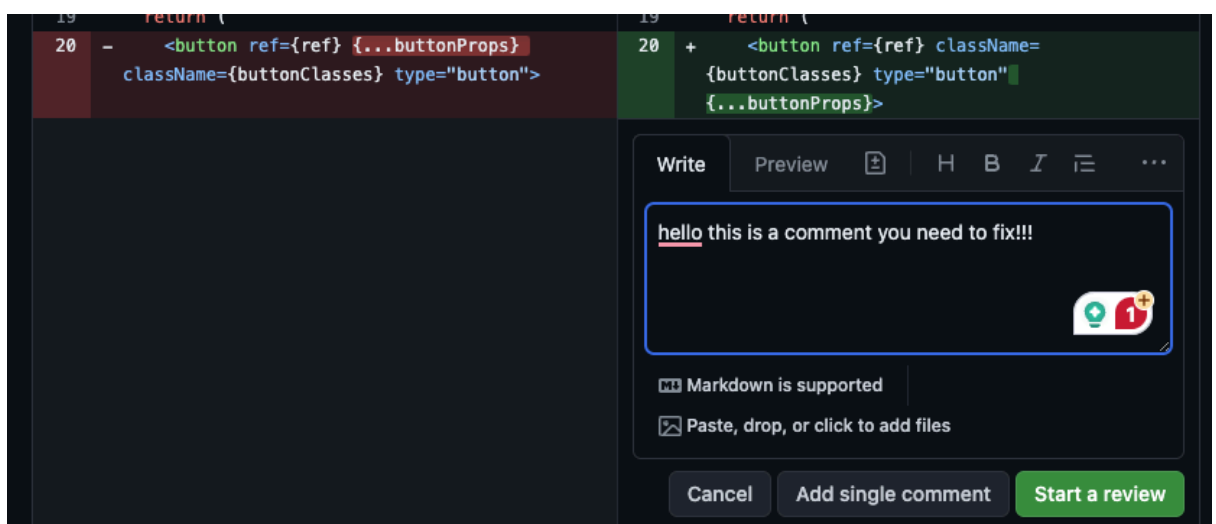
19 return (

20 - <button ref={ref} {...buttonProps} className={buttonClasses} type="button">

19 return (

20 + <button ref={ref} className={buttonClasses} type="button" {...buttonProps}>

Write Preview H B I

hello this is a comment you need to fix!!!

1

Markdown is supported

Paste, drop, or click to add files

Cancel Add single comment Start a review